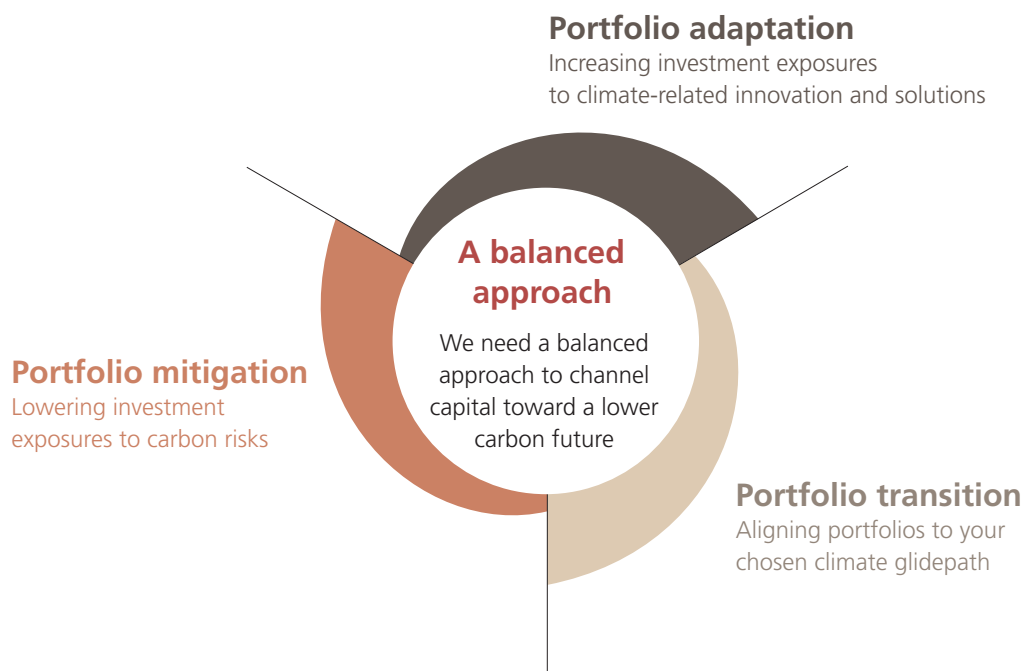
Portfolio adaptation
Increasing investment exposures to climate-related innovation and solutions

A balanced approach

We need a balanced approach to channel capital toward a lower carbon future

Portfolio mitigation
Lowering investment exposures to carbon risks

Portfolio transition
Aligning portfolios to your chosen climate glidepath